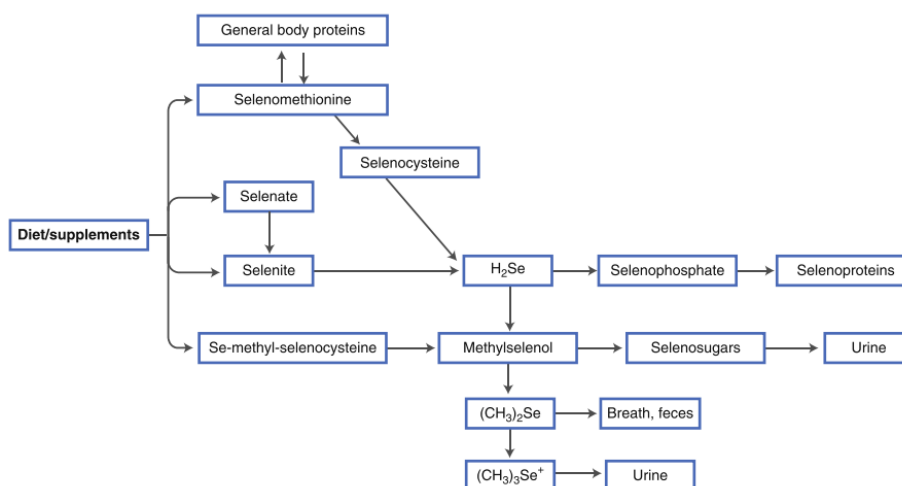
General body proteins

Selenomethionine

Selenocysteine

Selenate

Diet/supplements

Selenite

$H_2Se$

Selenophosphate

Selenoproteins

Se-methyl-selenocysteine

Methylselenol

Selenosugars

Urine

$(CH_3)_2Se$

Breath, feces

$(CH_3)_3Se^+$

Urine